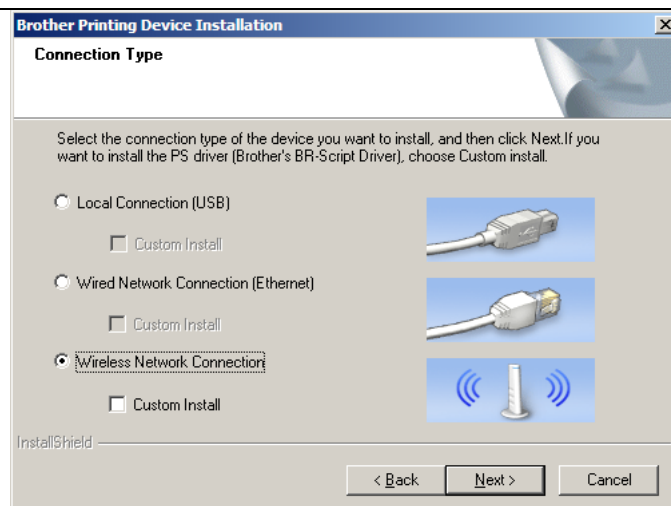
Brother Printing Device Installation

Connection Type

Select the connection type of the device you want to install, and then click Next.If you want to install the PS driver (Brother's BR-Script Driver), choose Custom install.

Local Connection (USB)

Custom Install

Wired Network Connection (Ethernet)

Custom Install

Wireless Network Connection

Custom Install

InstallShield

< Back

Next >

Cancel